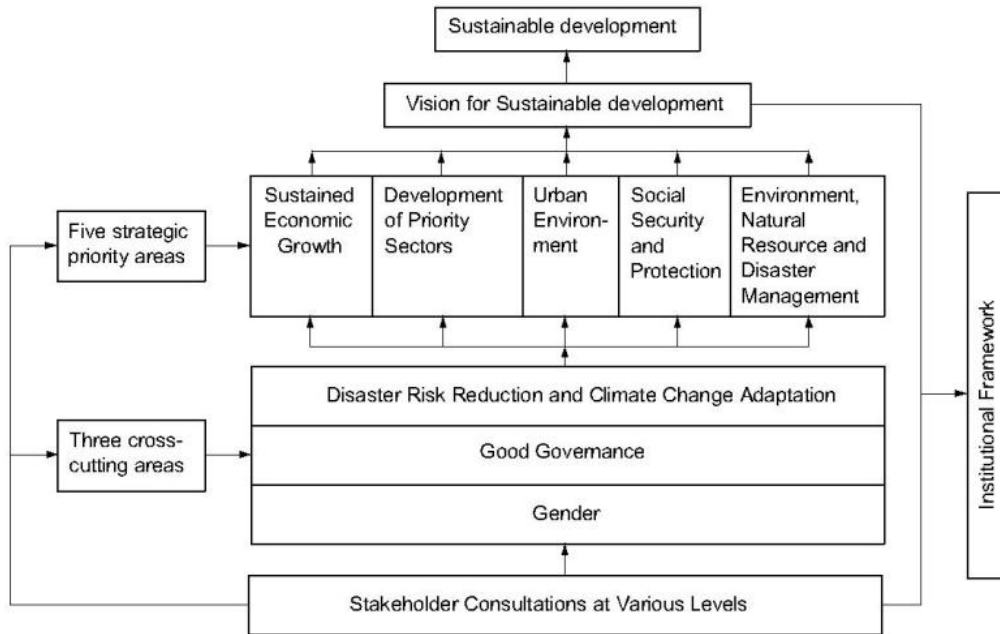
Sustainable development

Vision for Sustainable development

Five strategic priority areas

| Sustained Economic Growth | Development of Priority Sectors | Urban Environment | Social Security and Protection | Environment, Natural Resource and Disaster Management |
|---|---|---|---|---|

Three cross-cutting areas

Disaster Risk Reduction and Climate Change Adaptation

Good Govemance

Gender

Stakeholder Consultations at Various Levels

Institutional Framework